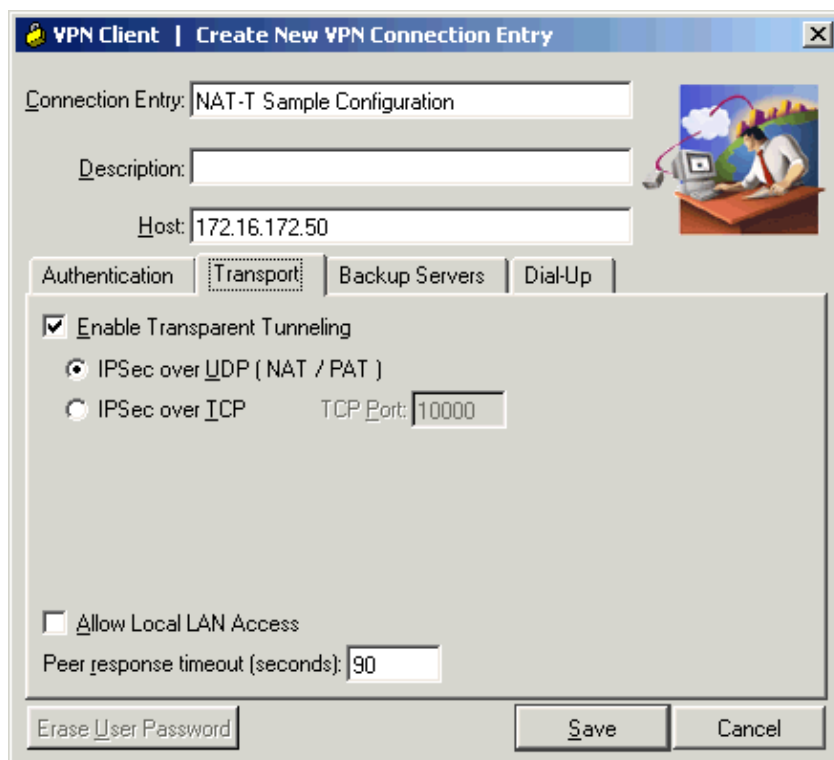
VPN Client | Create New VPN Connection Entry

Connection Entry: NAT-T Sample Configuration

Description:

Host: 172.16.172.50

Authentication | Transport | Backup Servers | Dial-Up

Enable Transparent Tunneling

IPSec over UDP ( NAT / PAT )

IPSec over TCP TCP Port: 10000

Allow Local LAN Access

Peer response timeout (seconds): 90

Erase User Password

Save

Cancel